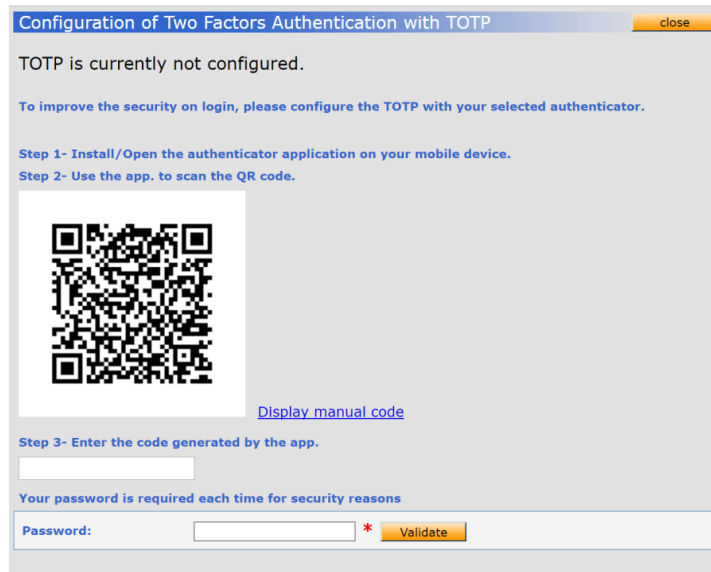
Configuration of Two Factors Authentication with TOTP

close

TOTP is currently not configured.

To improve the security on login, please configure the TOTP with your selected authenticator.

Step 1- Install/Open the authenticator application on your mobile device.

Step 2- Use the app. to scan the QR code.

Display manual code

Step 3- Enter the code generated by the app.

Your password is required each time for security reasons

Password: *

Validate